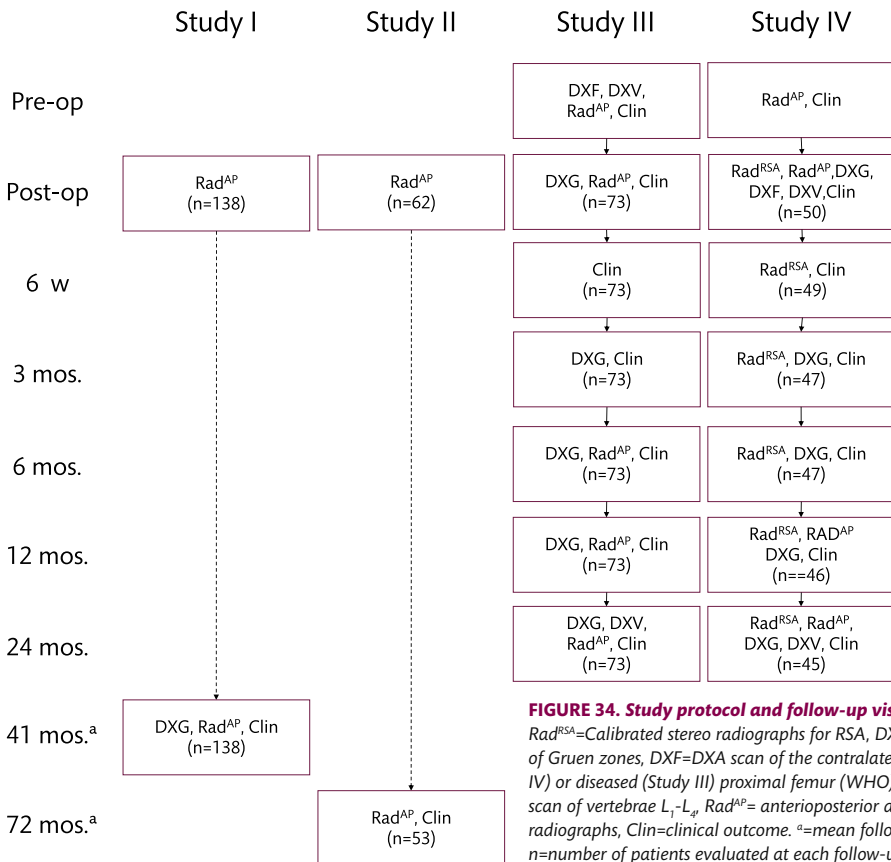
Study I Study II Study III Study IV

Pre-op

DXF, DXV, Rad$^{AP}$, Clin

Rad$^{AP}$, Clin

Post-op

Rad$^{AP}$ (n=138)

Rad$^{AP}$ (n=62)

DXG, Rad$^{AP}$, Clin (n=73)

Rad$^{RSA}$, Rad$^{AP}$,DXG, DXF, DXV,Clin (n=50)

6 w

Clin (n=73)

Rad$^{RSA}$, Clin (n=49)

3 mos.

DXG, Clin (n=73)

Rad$^{RSA}$, DXG, Clin (n=47)

6 mos.

DXG, Rad$^{AP}$, Clin (n=73)

Rad$^{RSA}$, DXG, Clin (n=47)

12 mos.

DXG, Rad$^{AP}$, Clin (n=73)

Rad$^{RSA}$, RAD$^{AP}$ DXG, Clin (n==46)

24 mos.

DXG, DXV, Rad$^{AP}$, Clin (n=73)

Rad$^{RSA}$, Rad$^{AP}$, DXG, DXV, Clin (n=45)

41 mos.$^{a}$

DXG, Rad$^{AP}$, Clin (n=138)

72 mos.$^{a}$

Rad$^{AP}$, Clin (n=53)

FIGURE 34. Study protocol and follow-up vis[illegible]

Rad$^{RSA}$=Calibrated stereo radiographs for RSA, DX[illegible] of Gruen zones, DXF=DXA scan of the contralate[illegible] IV) or diseased (Study III) proximal femur (WHO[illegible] scan of vertebrae $L_1$-$L_4$, Rad$^{AP}$= anterioposterior a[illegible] radiographs, Clin=clinical outcome. $^{a}$=mean follo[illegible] n=number of patients evaluated at each follow-u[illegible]